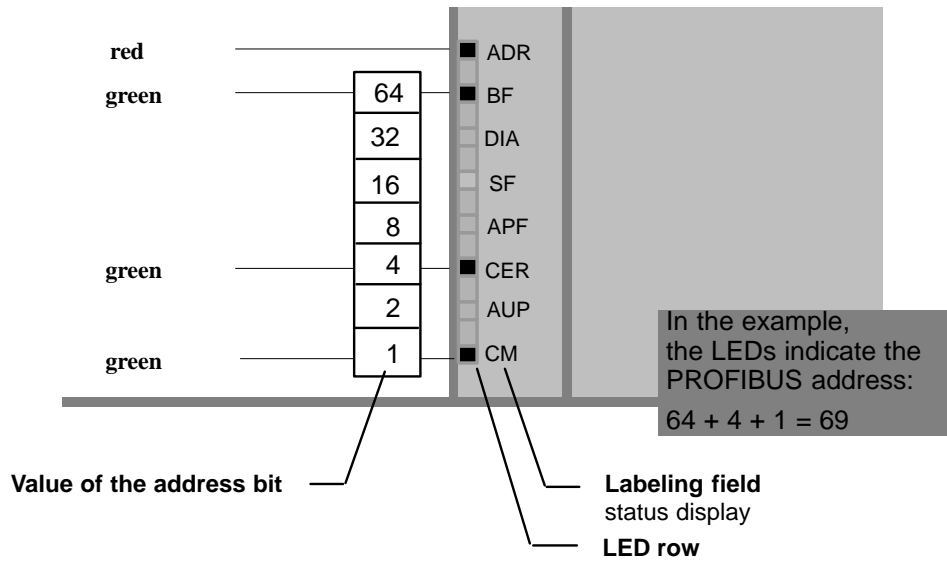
red

green

green

green

64
32
16
8
4
2
1

ADR
BF
DIA
SF
APF
CER
AUP
CM

In the example, the LEDs indicate the PROFIBUS address:

$64 + 4 + 1 = 69$

Value of the address bit

Labeling field
status display

LED row